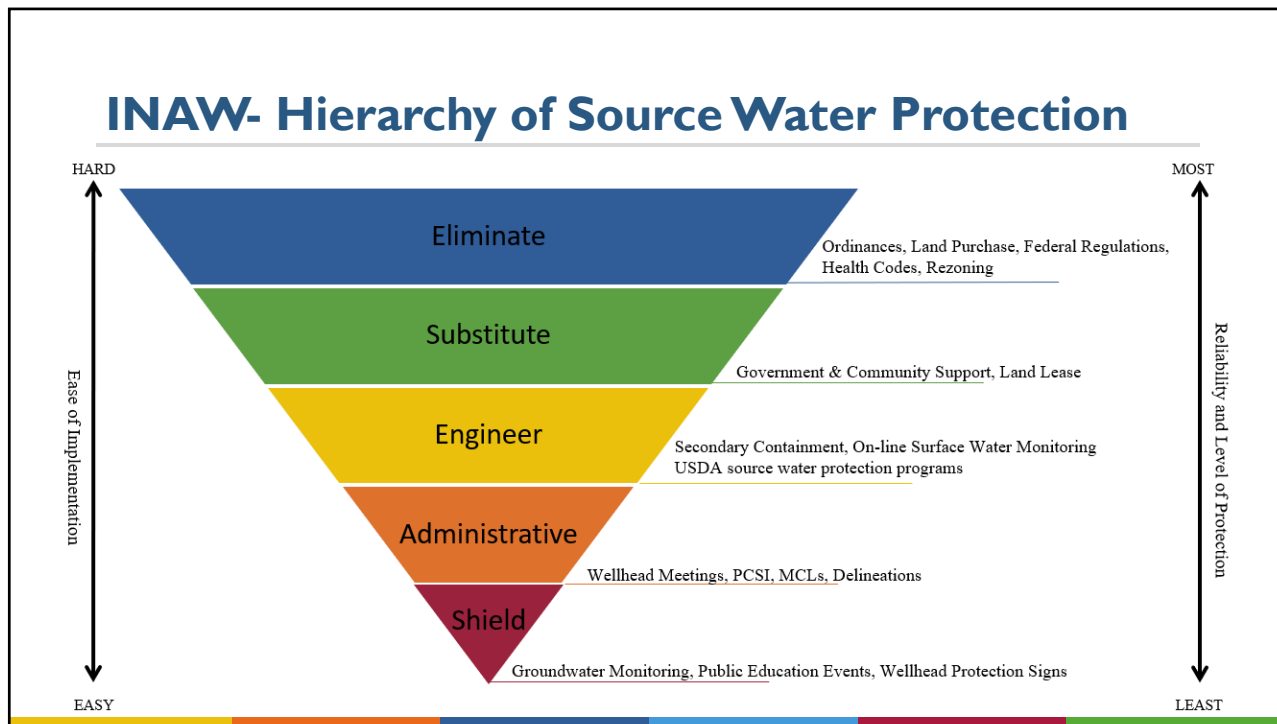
INAW- Hierarchy of Source Water Protection

HARD

Ease of Implementation

EASY

Eliminate

Ordinances, Land Purchase, Federal Regulations, Health Codes, Rezoning

Substitute

Government & Community Support, Land Lease

Engineer

Secondary Containment, On-line Surface Water Monitoring USDA source water protection programs

Administrative

Wellhead Meetings, PCSI, MCLs, Delineations

Shield

Groundwater Monitoring, Public Education Events, Wellhead Protection Signs

MOST

Reliability and Level of Protection

LEAST